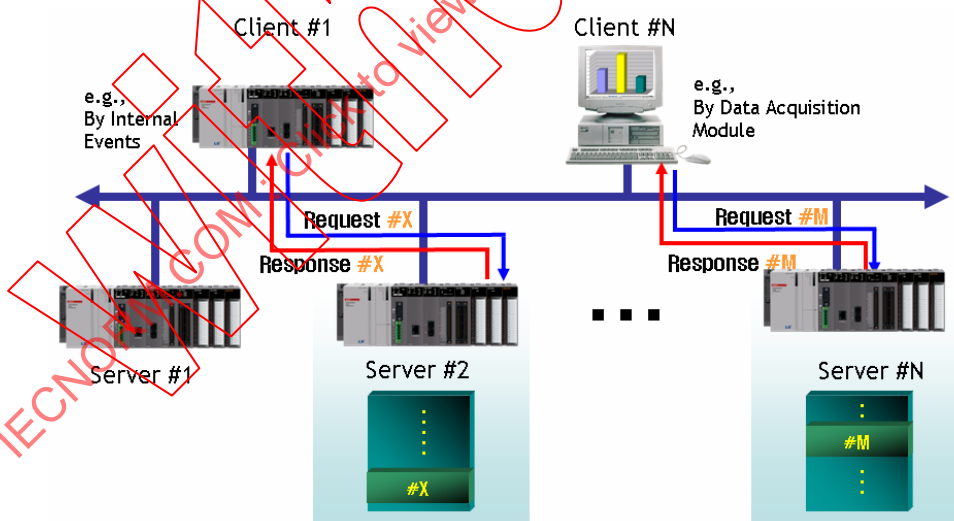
Client #1

Client #N

e.g., By Internal Events

e.g., By Data Acquisition Module

Request #X

Response #X

Request #M

Response #M

Server #1

Server #2

Server #N

#X

#M

IECNORM.COM : Click to view